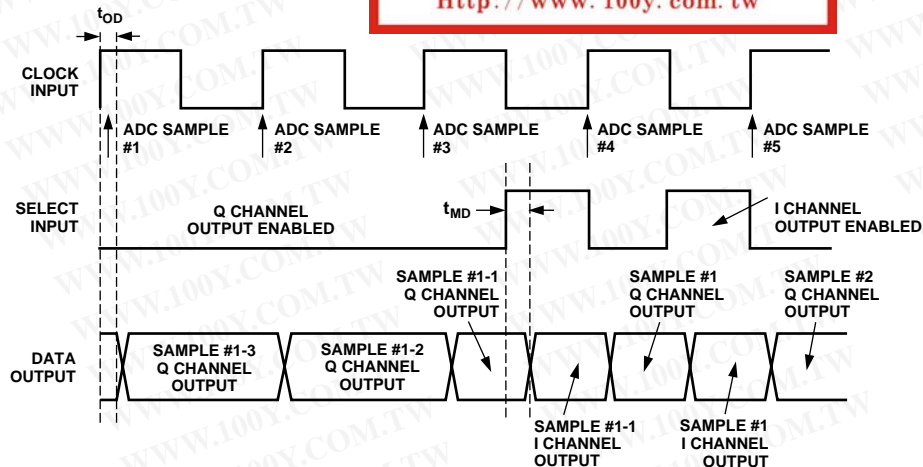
Http://www.100y.com.tw

$t_{OD}$

CLOCK INPUT

ADC SAMPLE #1

ADC SAMPLE #2

ADC SAMPLE #3

ADC SAMPLE #4

ADC SAMPLE #5

SELECT INPUT

Q CHANNEL OUTPUT ENABLED

$t_{MD}$

I CHANNEL OUTPUT ENABLED

SAMPLE #1-1 Q CHANNEL OUTPUT

SAMPLE #1 Q CHANNEL OUTPUT

SAMPLE #2 Q CHANNEL OUTPUT

DATA OUTPUT

SAMPLE #1-3 Q CHANNEL OUTPUT

SAMPLE #1-2 Q CHANNEL OUTPUT

SAMPLE #1-1 I CHANNEL OUTPUT

SAMPLE #1 I CHANNEL OUTPUT

WWW.100Y.COM.TW